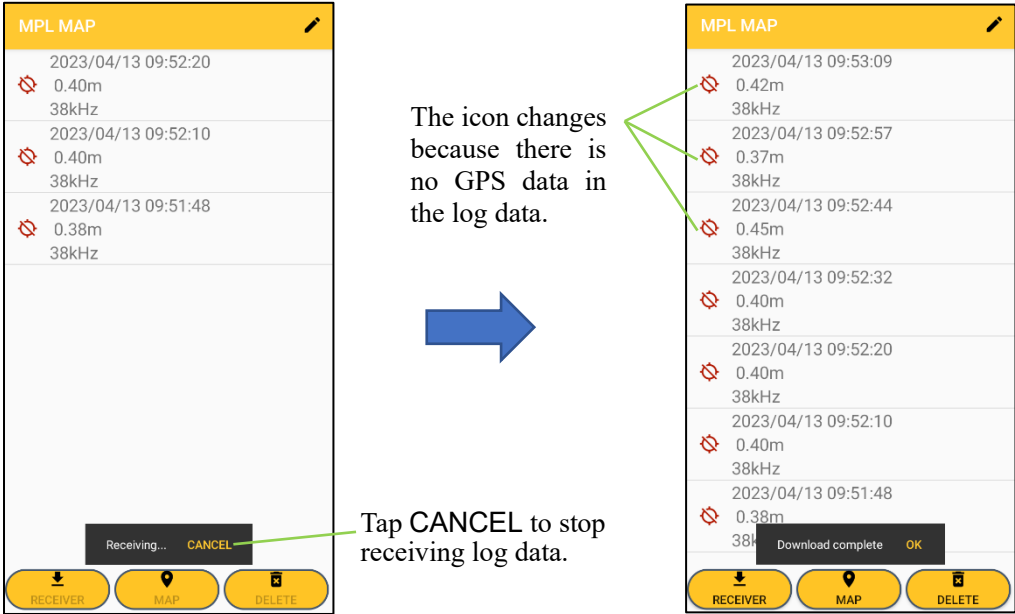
MPL MAP

2023/04/13 09:52:20
0.40m
38kHz

2023/04/13 09:52:10
0.40m
38kHz

2023/04/13 09:51:48
0.38m
38kHz

Receiving... CANCEL

RECEIVER MAP DELETE

Tap CANCEL to stop receiving log data.

The icon changes because there is no GPS data in the log data.

MPL MAP

2023/04/13 09:53:09
0.42m
38kHz

2023/04/13 09:52:57
0.37m
38kHz

2023/04/13 09:52:44
0.45m
38kHz

2023/04/13 09:52:32
0.40m
38kHz

2023/04/13 09:52:20
0.40m
38kHz

2023/04/13 09:52:10
0.40m
38kHz

2023/04/13 09:51:48
0.38m
38k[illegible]

Download complete OK

RECEIVER MAP DELETE